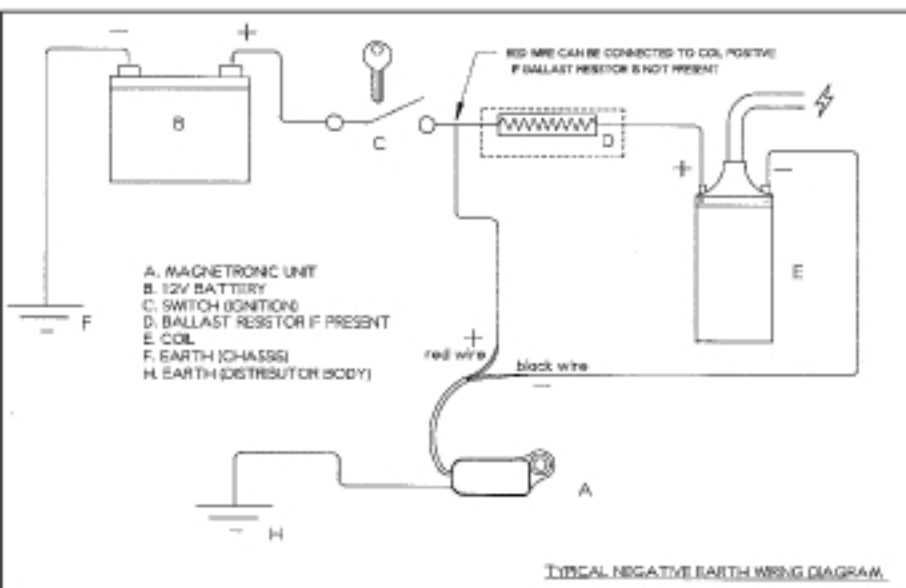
−
+
B
C
RED WIRE CAN BE CONNECTED TO COIL POSITIVE IF BALLAST RESISTOR IS NOT PRESENT
D
+
−
E
A. MAGNETRONIC UNIT
B. 12V BATTERY
C. SWITCH (IGNITION)
D. BALLAST RESISTOR IF PRESENT
E. COIL
F. EARTH (CHASSIS)
H. EARTH (DISTRIBUTOR BODY)
F
+
red wire
black wire
−
A
H
TYPICAL NEGATIVE EARTH WIRING DIAGRAM